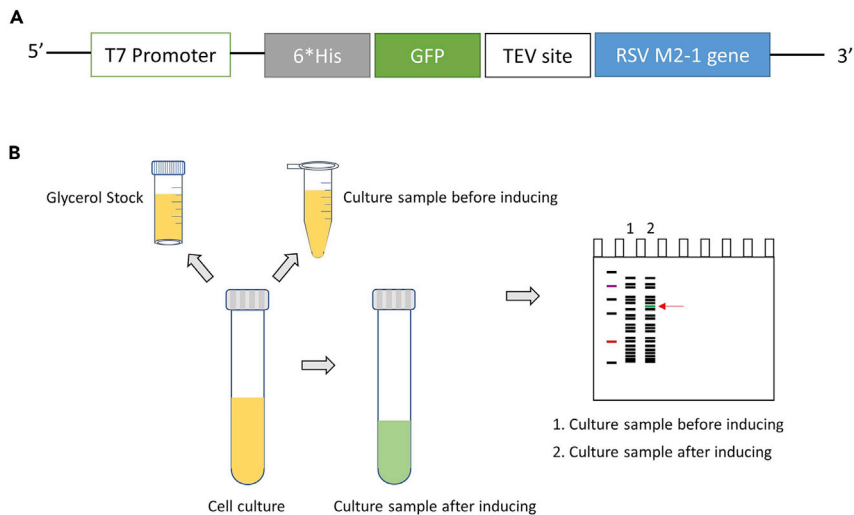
A

5′ T7 Promoter 6*His GFP TEV site RSV M2-1 gene 3′

B

Glycerol Stock

Culture sample before inducing

1 2

Cell culture

Culture sample after inducing

1. Culture sample before inducing

2. Culture sample after inducing